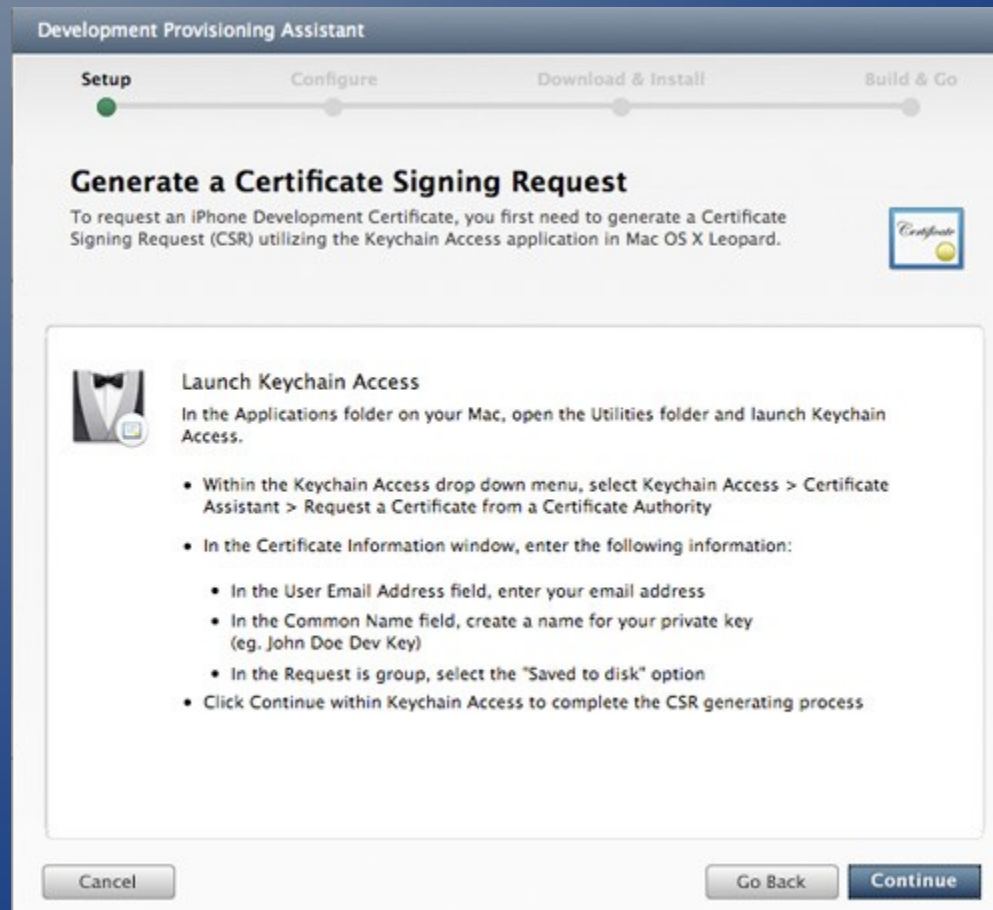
Development Provisioning Assistant

Setup Configure Download & Install Build & Go

Generate a Certificate Signing Request

To request an iPhone Development Certificate, you first need to generate a Certificate Signing Request (CSR) utilizing the Keychain Access application in Mac OS X Leopard.

Certificate

Launch Keychain Access

In the Applications folder on your Mac, open the Utilities folder and launch Keychain Access.

• Within the Keychain Access drop down menu, select Keychain Access > Certificate Assistant > Request a Certificate from a Certificate Authority

• In the Certificate Information window, enter the following information:

• In the User Email Address field, enter your email address

• In the Common Name field, create a name for your private key (eg. John Doe Dev Key)

• In the Request is group, select the "Saved to disk" option

• Click Continue within Keychain Access to complete the CSR generating process

Cancel

Go Back

Continue